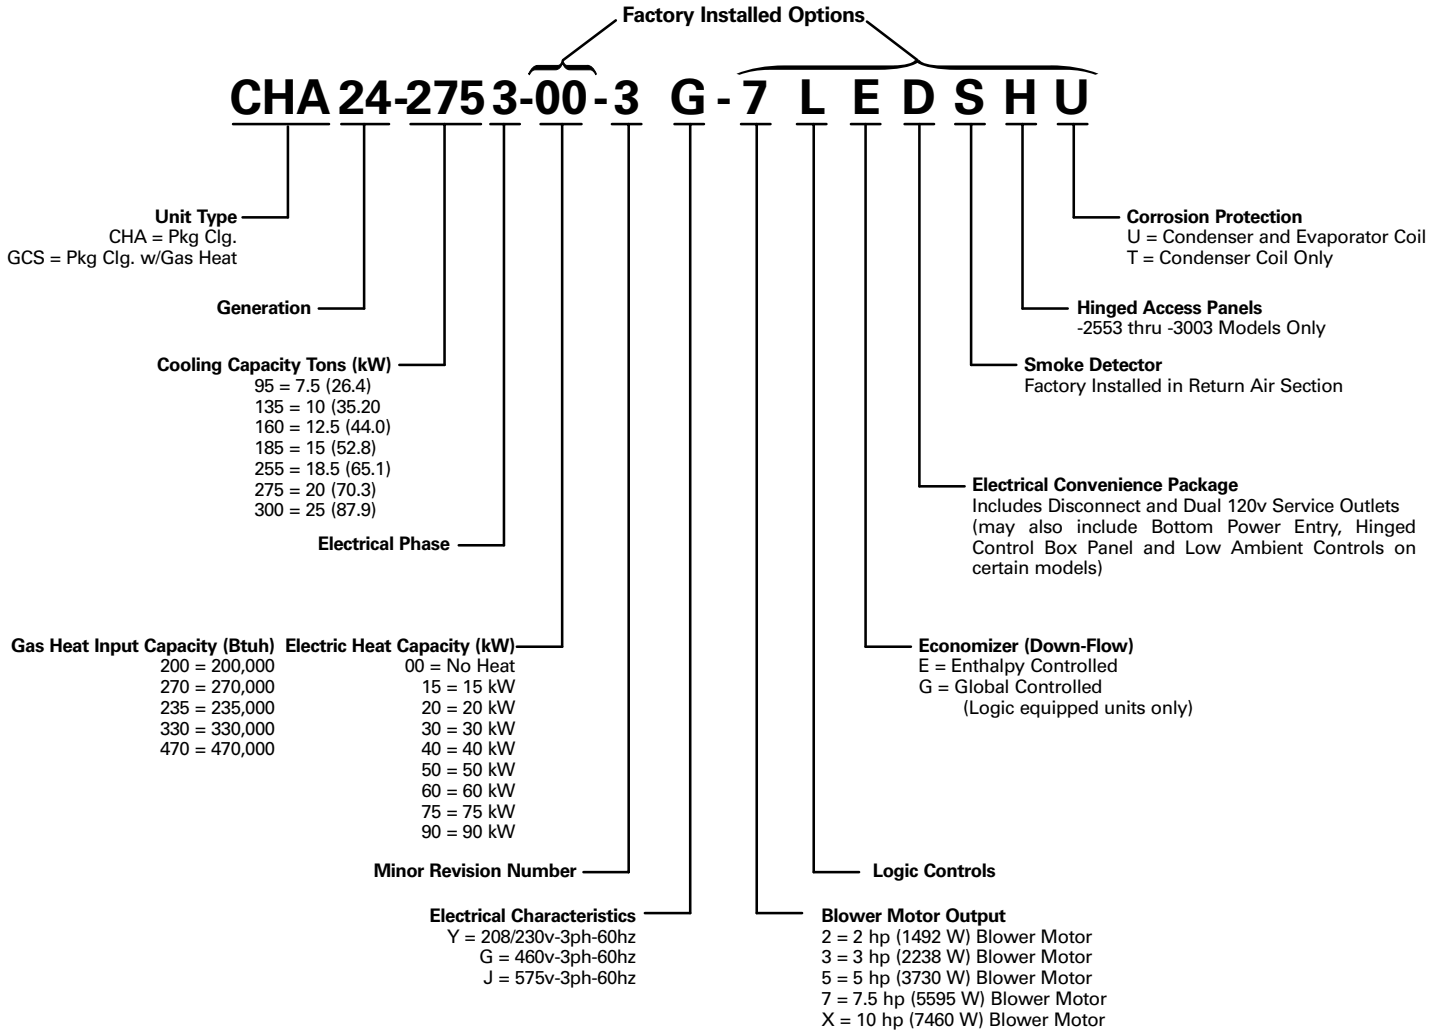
Factory Installed Options

CHA 24-275 3-00-3 G-7 L E D S H U

Unit Type
CHA = Pkg Clg.
GCS = Pkg Clg. w/Gas Heat

Generation

Cooling Capacity Tons (kW)
95 = 7.5 (26.4)
135 = 10 (35.20
160 = 12.5 (44.0)
185 = 15 (52.8)
255 = 18.5 (65.1)
275 = 20 (70.3)
300 = 25 (87.9)

Electrical Phase

Gas Heat Input Capacity (Btuh)
200 = 200,000
270 = 270,000
235 = 235,000
330 = 330,000
470 = 470,000

Electric Heat Capacity (kW)
00 = No Heat
15 = 15 kW
20 = 20 kW
30 = 30 kW
40 = 40 kW
50 = 50 kW
60 = 60 kW
75 = 75 kW
90 = 90 kW

Minor Revision Number

Electrical Characteristics
Y = 208/230v-3ph-60hz
G = 460v-3ph-60hz
J = 575v-3ph-60hz

Corrosion Protection
U = Condenser and Evaporator Coil
T = Condenser Coil Only

Hinged Access Panels
-2553 thru -3003 Models Only

Smoke Detector
Factory Installed in Return Air Section

Electrical Convenience Package
Includes Disconnect and Dual 120v Service Outlets (may also include Bottom Power Entry, Hinged Control Box Panel and Low Ambient Controls on certain models)

Economizer (Down-Flow)
E = Enthalpy Controlled
G = Global Controlled
(Logic equipped units only)

Logic Controls

Blower Motor Output
2 = 2 hp (1492 W) Blower Motor
3 = 3 hp (2238 W) Blower Motor
5 = 5 hp (3730 W) Blower Motor
7 = 7.5 hp (5595 W) Blower Motor
X = 10 hp (7460 W) Blower Motor